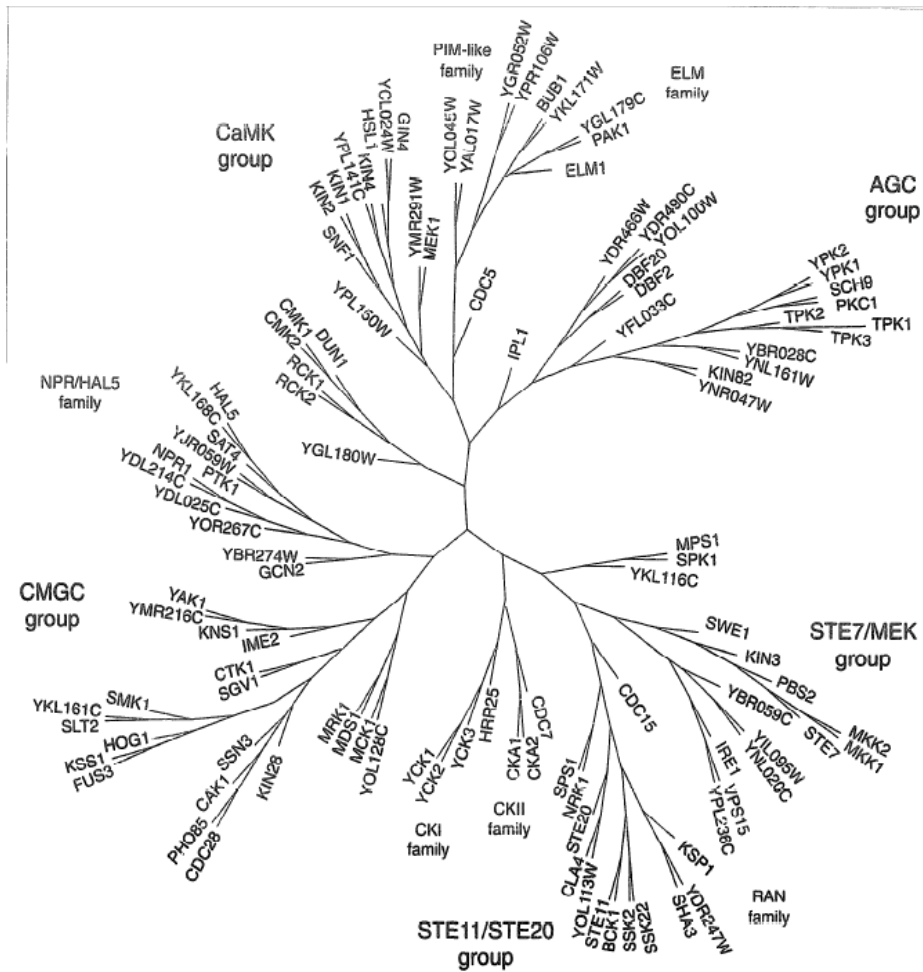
PIM-like family

ELM family

CaMK group

AGC group

YGR052W
YPR106W
BUB1
YKL171W
YGL179C
PAK1
ELM1
YCL024W
YAL017W
YCL024W
GIN4
HSL1
KIN4
YPL141C
KIN1
KIN2
SNF1
YMR291W
MEK1
CDC5
YPL150W
YDR466W
YDR490C
YOL100W
DBF20
DBF2
YFL033C
IPL1
YPK2
YPK1
SCH9
PKC1
TPK2
TPK1
TPK3
YBR028C
YNL161W
KIN82
YNR047W
CMK1
DUN1
CMK2
RCK1
RCK2

NPR/HAL5 family

YKL168C
HAL5
SAT4
YJR059W
NPR1
PTK1
YDL214C
YDL025C
YOR267C
YGL180W
YBR274W
GCN2
MPS1
SPK1
YKL116C

CMGC group

YAK1
YMR216C
KNS1
IME2
CTK1
SGV1
SWE1
KIN3

STE7/MEK group

PBS2
YBR059C
STE7
MKK2
MKK1
YKL161C
SMK1
SLT2
HOG1
KSS1
FUS3
SSN3
CAK1
PHO85
CDC28
KIN28
MRK1
MDS1
MCK1
YOL128C
YCK1
YCK2
YCK3
HRR25
CKA1
CKA2
CDC7
CDC15
SPS1
NRK1
STE20
CLA4
YOL113W
STE11
BCK1
SSK2
SSK22
IRE1
YIL095W
YNL020C
VPS15
YPL236C
KSP1
YDR247W
SHA3

CKI family

CKII family

RAN family

STE11/STE20 group